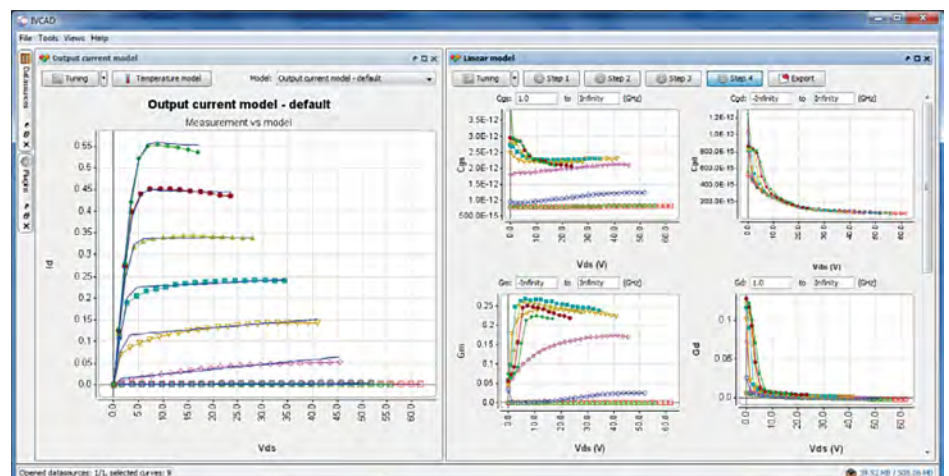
IVCAD

File Tools Views Help

Output current model

Tuning | Temperature model | Model: Output current model - default

Output current model - default

Measurement vs model

Id

0.55
0.5
0.45
0.4
0.35
0.3
0.25
0.2
0.15
0.1
0.05
0.0

0.0 5.0 10.0 15.0 20.0 25.0 30.0 35.0 40.0 45.0 50.0 55.0 60.0

Vds

Datasources

Plots

Linear model

Tuning | Step 1 | Step 2 | Step 3 | Step 4 | Export

Cgs: 1.0 to Infinity (GHz)

Cgs

3.5E-12
3.0E-12
2.5E-12
2.0E-12
1.5E-12
1.0E-12
500.0E-15

0.0 10.0 20.0 30.0 40.0 50.0 60.0

Vds (V)

Cgd: -Infinity to Infinity (GHz)

Cgd

1.2E-12
1.0E-12
800.0E-15
600.0E-15
400.0E-15
200.0E-15

0.0 10.0 20.0 30.0 40.0 50.0 60.0

Vds (V)

Gm: -Infinity to Infinity (GHz)

Gm

0.25
0.2
0.15
0.1
0.05
0.0

0.0 10.0 20.0 30.0 40.0 50.0

Vds (V)

Gd: 1.0 to Infinity (GHz)

Gd

0.1
0.05
0.0

0.0 10.0 20.0 30.0 40.0 50.0 60.0

Vds (V)

Opened datasources: 1/1, selected curves: 9

39.52 MB / 508.06 MB